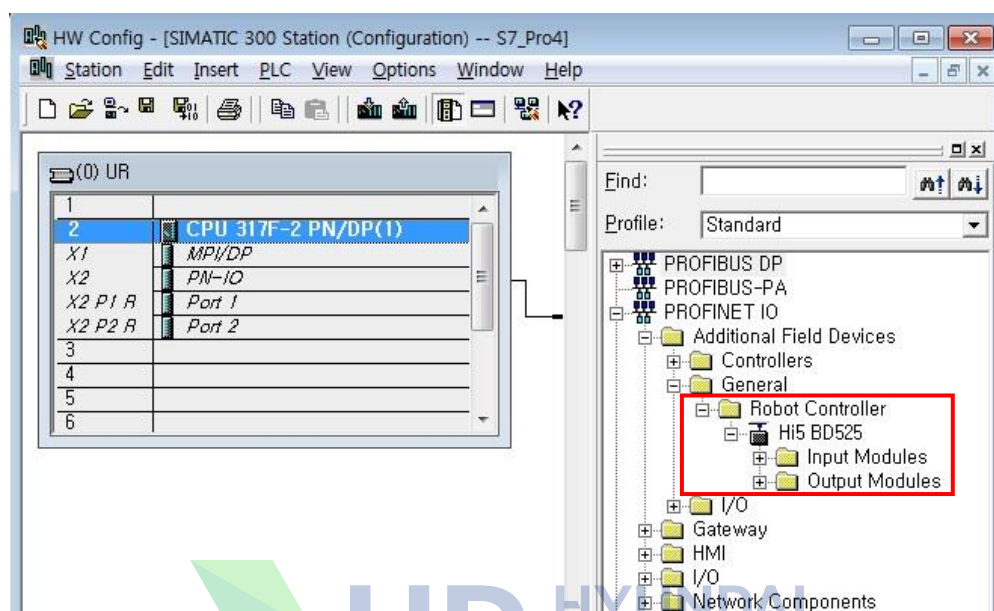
HW Config - [SIMATIC 300 Station (Configuration) -- S7_Pro4]

Station Edit Insert PLC View Options Window Help

(0) UR

| | |
|---|---|
| 1 | |
| 2 | CPU 317F-2 PN/DP(1) |
| X1 | MPI/DP |
| X2 | PN-IO |
| X2 P1 R | Port 1 |
| X2 P2 R | Port 2 |
| 3 | |
| 4 | |
| 5 | |
| 6 | |

Find:

Profile: Standard

PROFIBUS DP
PROFIBUS-PA
PROFINET IO
Additional Field Devices
Controllers
General
Robot Controller
Hi5 BD525
Input Modules
Output Modules
I/O
Gateway
HMI
I/O
Network Components

HD HYUNDAI